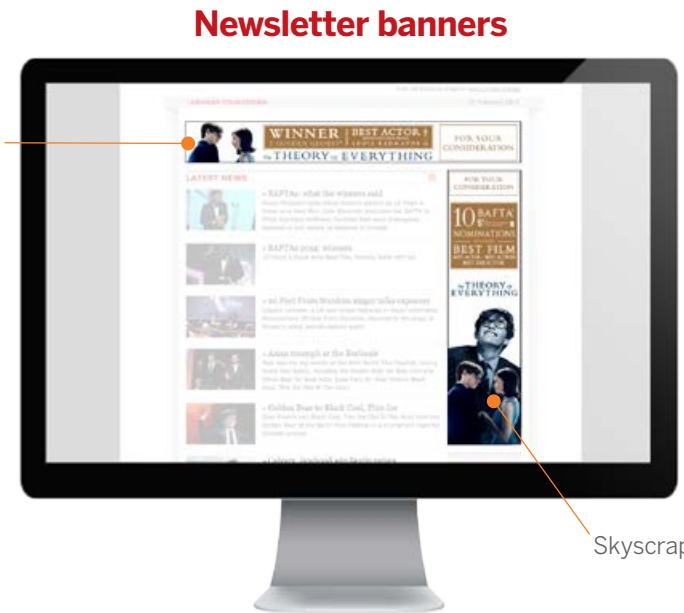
Newsletter banners

WINNER
2 GOLDEN GLOBES®
BEST ACTOR
EDDIE REDMAYNE
THE THEORY OF EVERYTHING
FOR YOUR CONSIDERATION

LATEST NEWS

» BAFTAs: what the winners said

» BAFTAs 2015: winners

» 20 Feet From Stardom singer talks exposure

» Asian triumph at the Berlinale

» Golden Bear to Black Coal, Thin Ice

FOR YOUR CONSIDERATION
10 BAFTA® NOMINATIONS
BEST FILM
THE THEORY OF EVERYTHING

Skyscrap